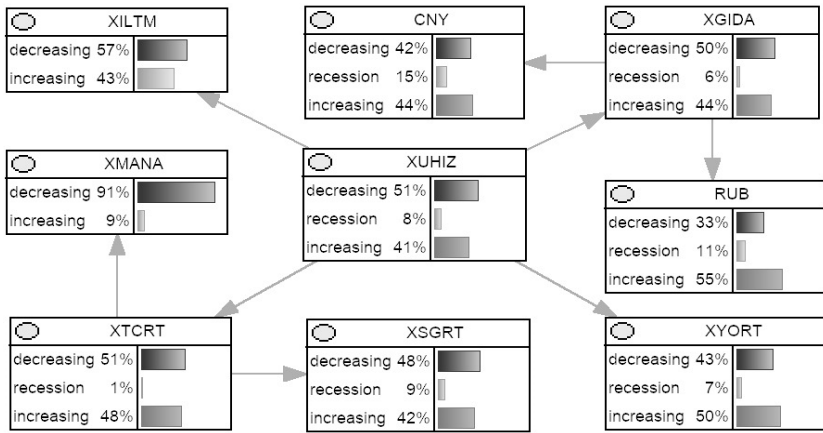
XILTM
decreasing 57%
increasing 43%

CNY
decreasing 42%
recession 15%
increasing 44%

XGIDA
decreasing 50%
recession 6%
increasing 44%

XMANA
decreasing 91%
increasing 9%

XUHIZ
decreasing 51%
recession 8%
increasing 41%

RUB
decreasing 33%
recession 11%
increasing 55%

XTCRT
decreasing 51%
recession 1%
increasing 48%

XSGRT
decreasing 48%
recession 9%
increasing 42%

XYORT
decreasing 43%
recession 7%
increasing 50%